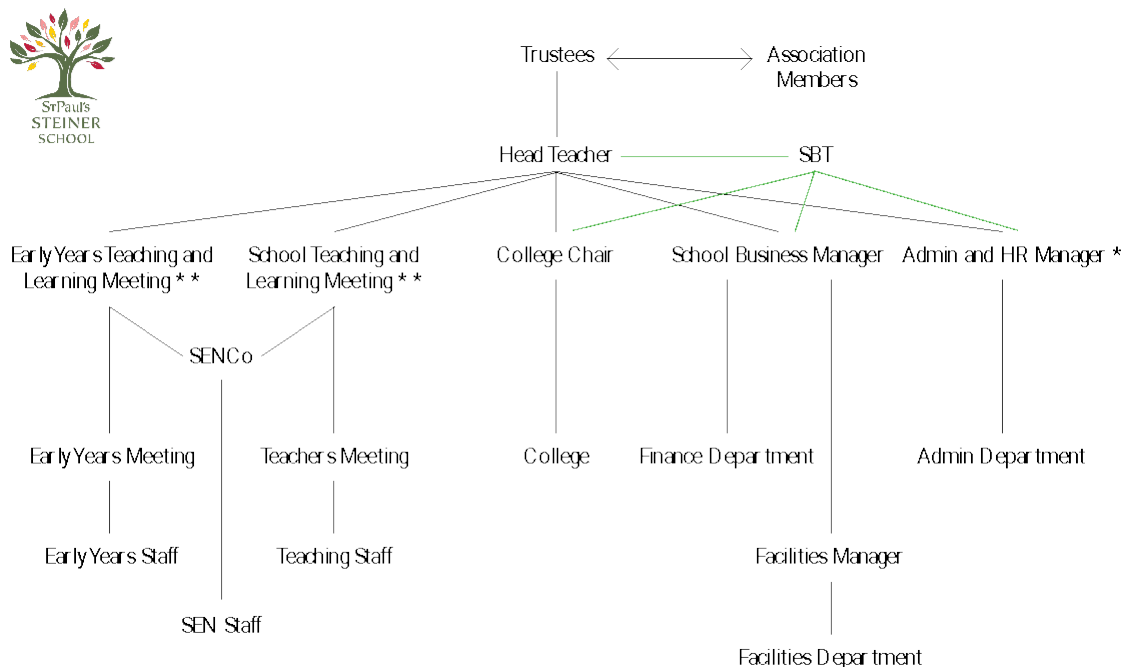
StPaul's STEINER SCHOOL

Trustees

Association Members

Head Teacher

SBT

Early Years Teaching and Learning Meeting * *

School Teaching and Learning Meeting * *

College Chair

School Business Manager

Admin and HR Manager *

SENCo

Early Years Meeting

Teachers Meeting

College

Finance Department

Admin Department

Early Years Staff

Teaching Staff

Facilities Manager

SEN Staff

Facilities Department